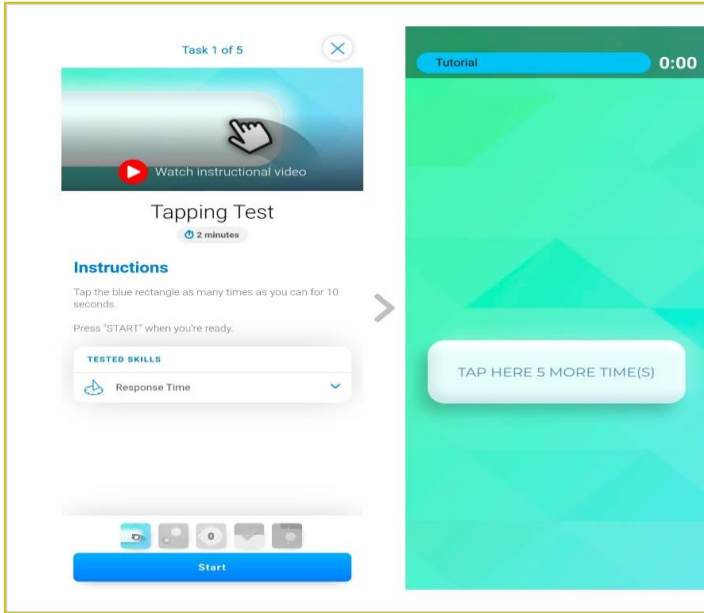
Task 1 of 5

Watch instructional video

Tapping Test

2 minutes

Instructions

Tap the blue rectangle as many times as you can for 10 seconds.

Press "START" when you're ready.

TESTED SKILLS

Response Time

0

Start

Tutorial

0:00

TAP HERE 5 MORE TIME(S)